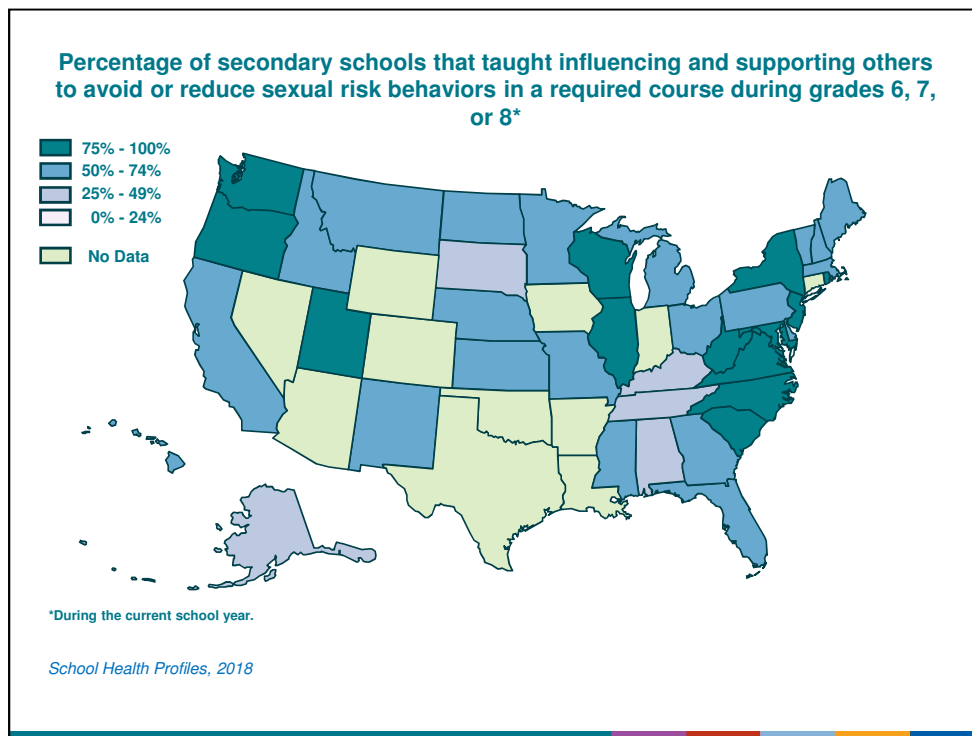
Percentage of secondary schools that taught influencing and supporting others to avoid or reduce sexual risk behaviors in a required course during grades 6, 7, or 8*

75% - 100%
50% - 74%
25% - 49%
0% - 24%

No Data

*During the current school year.

School Health Profiles, 2018